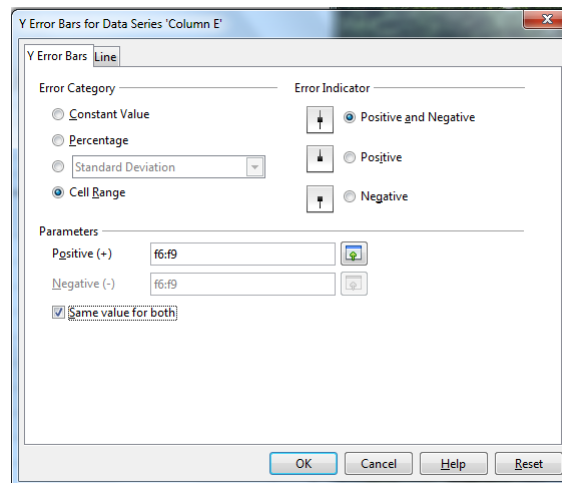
Y Error Bars for Data Series 'Column E'

Y Error Bars | Line

Error Category

Constant Value

Percentage

Standard Deviation

Cell Range

Error Indicator

Positive and Negative

Positive

Negative

Parameters

Positive (+) f6:f9

Negative (-) f6:f9

Same value for both

OK | Cancel | Help | Reset